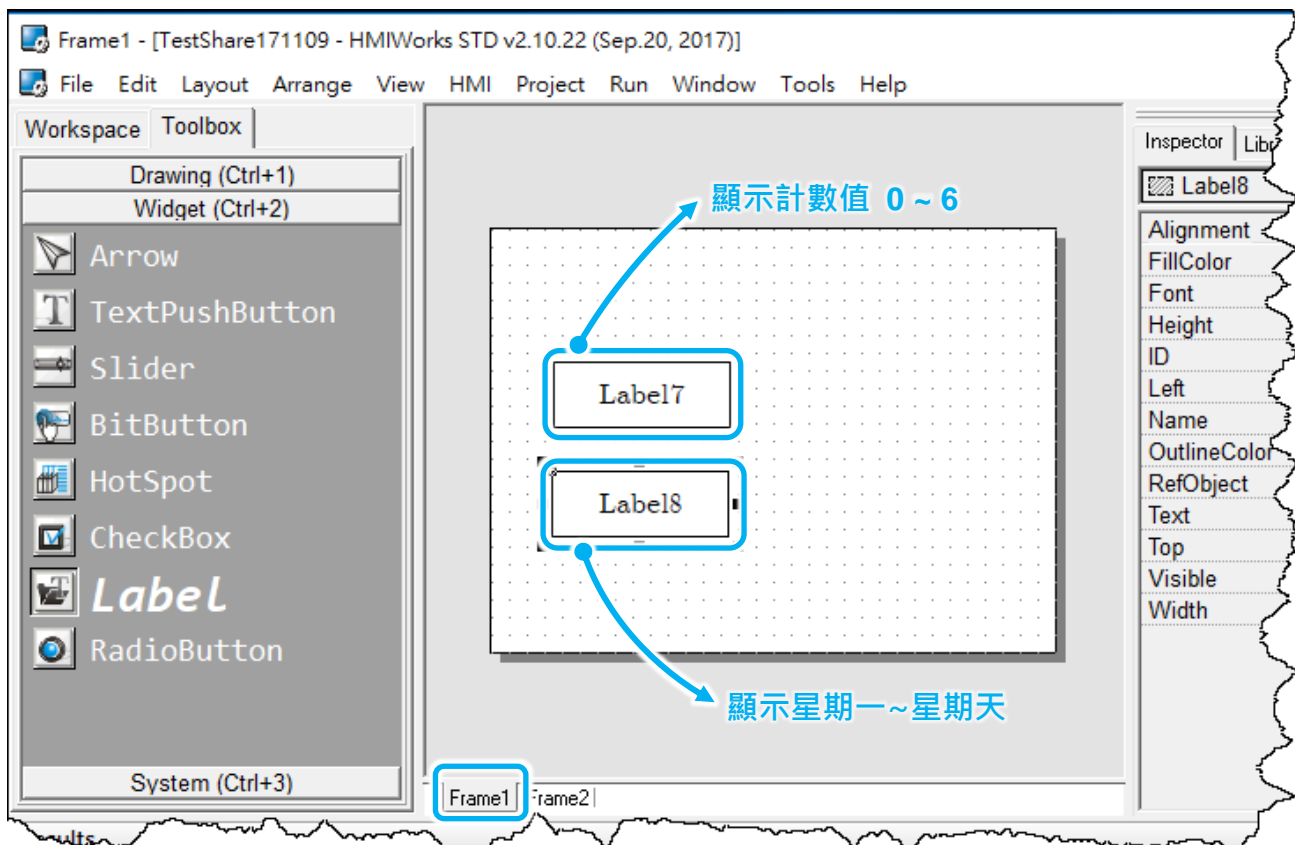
Frame1 - [TestShare171109 - HMIWorks STD v2.10.22 (Sep.20, 2017)]

File Edit Layout Arrange View HMI Project Run Window Tools Help

Workspace Toolbox

Drawing (Ctrl+1)
Widget (Ctrl+2)
Arrow
TextPushButton
Slider
BitButton
HotSpot
CheckBox
Label
RadioButton
System (Ctrl+3)

顯示計數值 0 ~ 6

Label7

Label8

顯示星期一~星期天

Frame1 Frame2

Inspector Lib

Label8

Alignment
FillColor
Font
Height
ID
Left
Name
OutlineColor
RefObject
Text
Top
Visible
Width

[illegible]